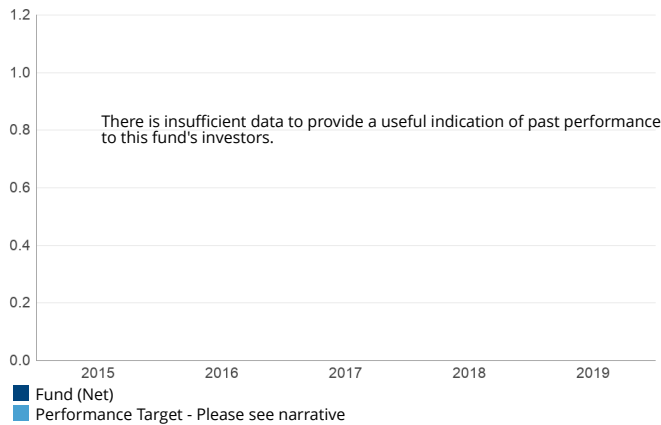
1.2
1.0
0.8
0.6
0.4
0.2
0.0

There is insufficient data to provide a useful indication of past performance to this fund's investors.

2015
2016
2017
2018
2019

Fund (Net)
Performance Target - Please see narrative